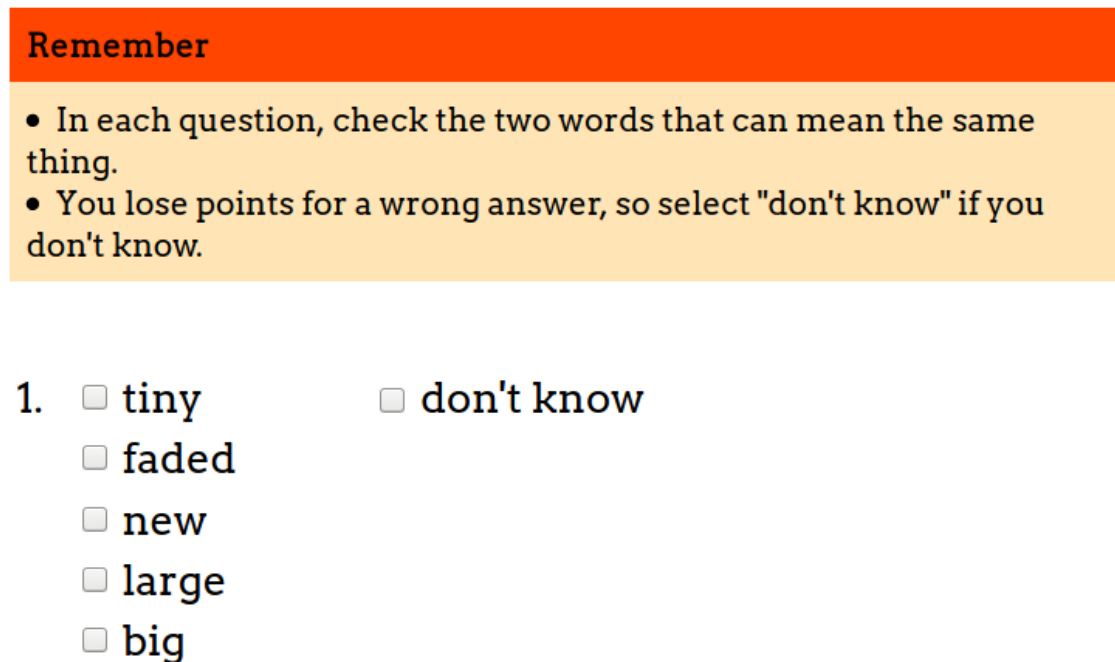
Remember

• In each question, check the two words that can mean the same thing.
• You lose points for a wrong answer, so select "don't know" if you don't know.

1. tiny
faded
new
large
big

don't know